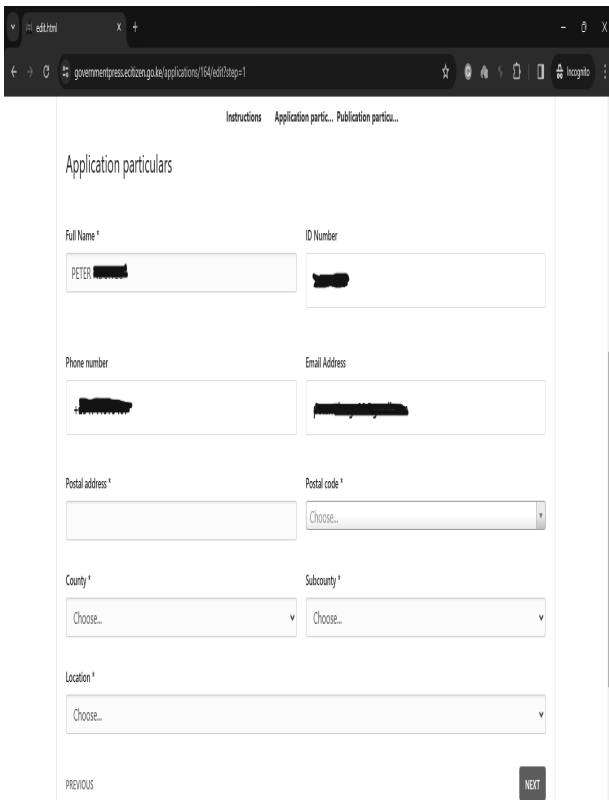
edit.html

governmentpress.ecitizen.go.ke/applications/164/edit?step=1

Incognito

Instructions Application partic... Publication particu...

Application particulars

Full Name *

PETER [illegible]

ID Number

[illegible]

Phone number

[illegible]

Email Address

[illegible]

Postal address *

Postal code *

Choose...

County *

Choose...

Subcounty *

Choose...

Location *

Choose...

PREVIOUS

NEXT